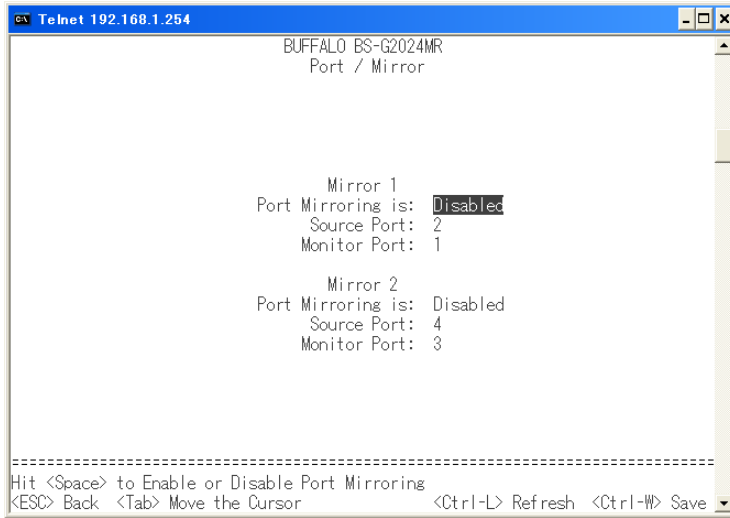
Telnet 192.168.1.254

BUFFALO BS-G2024MR
Port / Mirror

Mirror 1
Port Mirroring is: Disabled
Source Port: 2
Monitor Port: 1

Mirror 2
Port Mirroring is: Disabled
Source Port: 4
Monitor Port: 3

================================================================================
Hit <Space> to Enable or Disable Port Mirroring
<ESC> Back <Tab> Move the Cursor <Ctrl-L> Refresh <Ctrl-W> Save